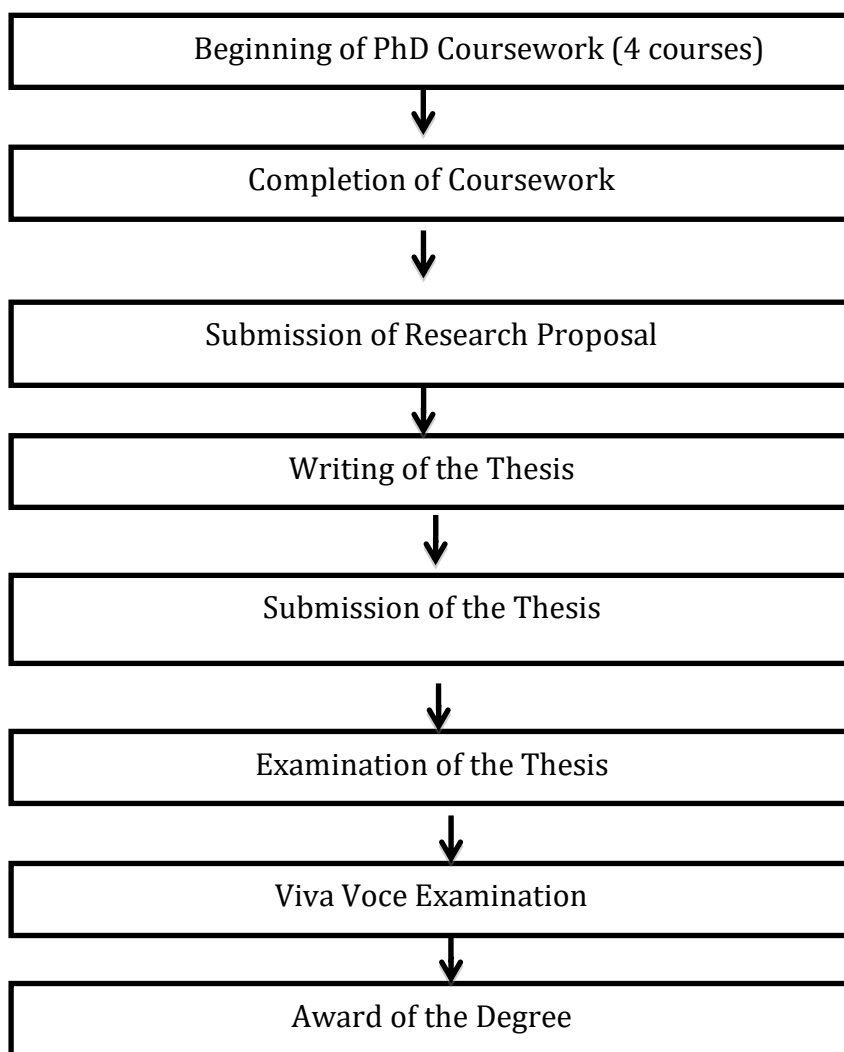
Beginning of PhD Coursework (4 courses)

Completion of Coursework

Submission of Research Proposal

Writing of the Thesis

Submission of the Thesis

Examination of the Thesis

Viva Voce Examination

Award of the Degree